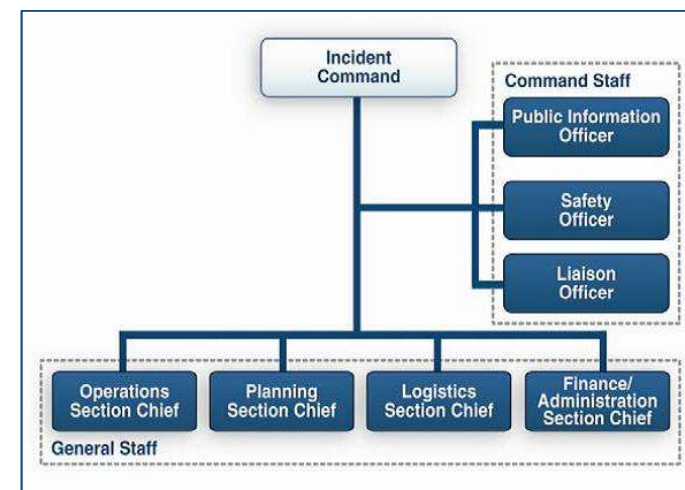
Incident Command

Command Staff

Public Information Officer

Safety Officer

Liaison Officer

Operations Section Chief

Planning Section Chief

Logistics Section Chief

Finance/ Administration Section Chief

General Staff